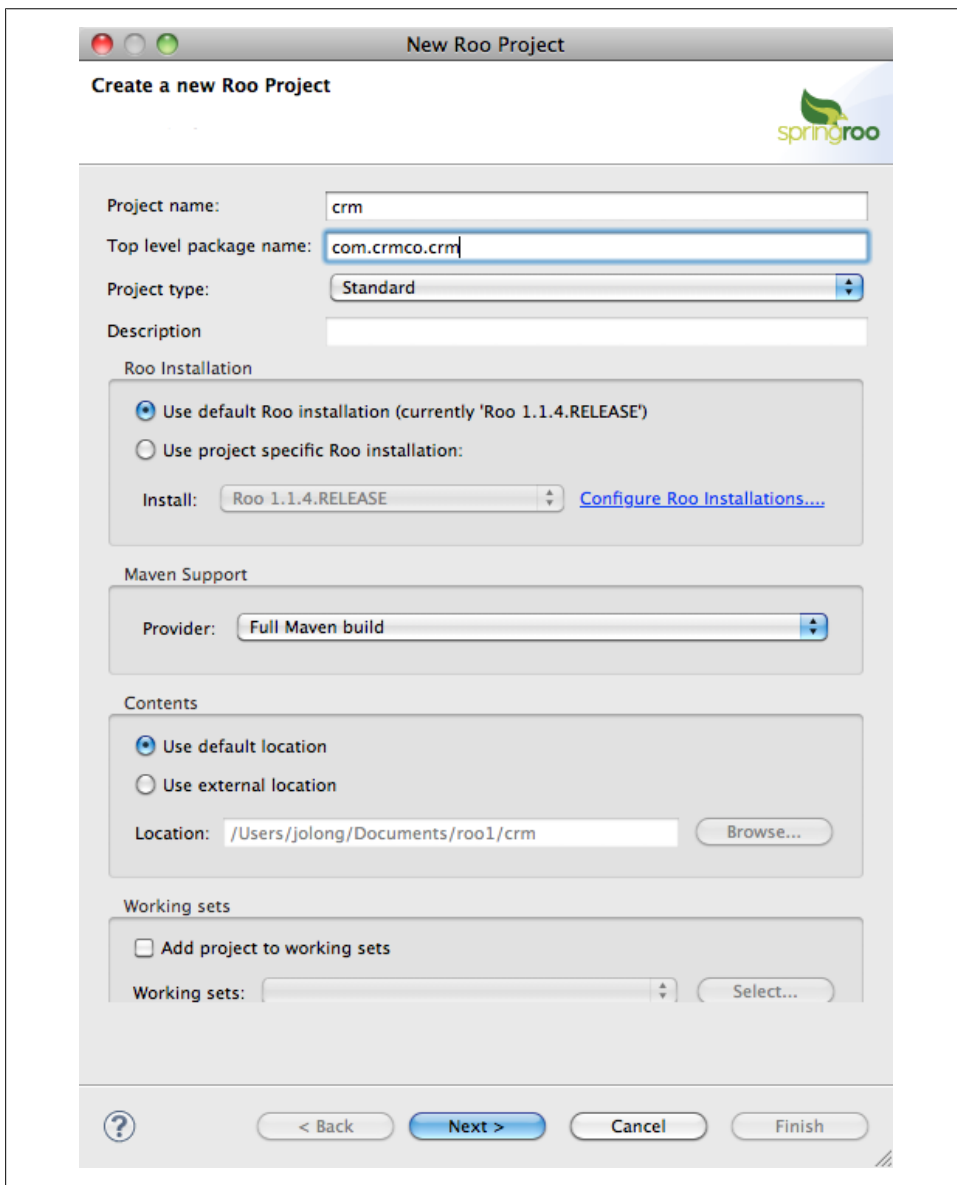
New Roo Project

Create a new Roo Project

springroo

Project name: crm

Top level package name: com.crmco.crm

Project type: Standard

Description

Roo Installation

Use default Roo installation (currently 'Roo 1.1.4.RELEASE')

Use project specific Roo installation:

Install: Roo 1.1.4.RELEASE Configure Roo Installations....

Maven Support

Provider: Full Maven build

Contents

Use default location

Use external location

Location: /Users/jolong/Documents/roo1/crm Browse...

Working sets

Add project to working sets

Working sets: Select...

?

< Back Next > Cancel Finish